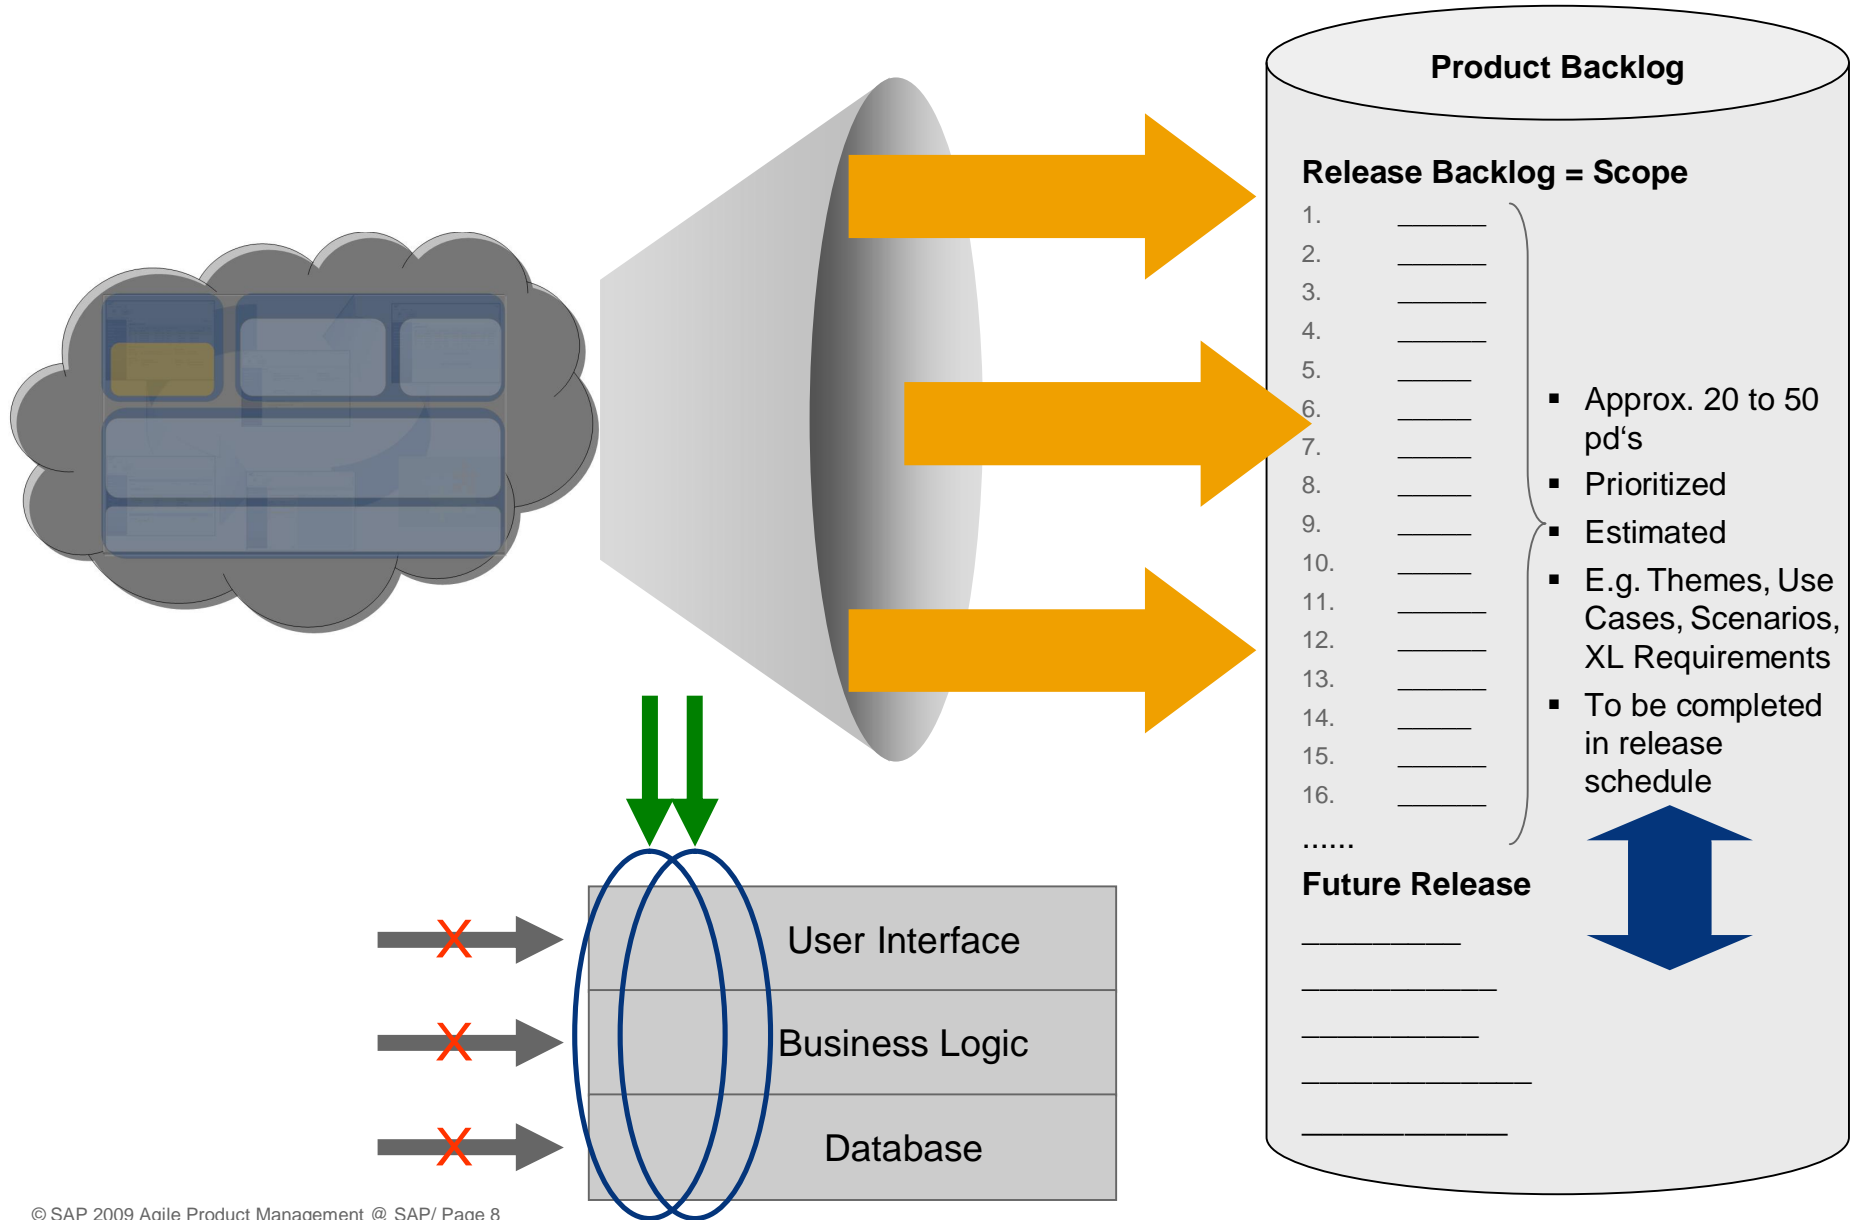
Product Backlog

Release Backlog = Scope

1. ______
2. ______
3. ______
4. ______
5. _____
6. _____
7. _____
8. _____
9. _____
10. _____
11. ______
12. ______
13. ______
14. _____
15. ______
16. ______
......

- Approx. 20 to 50 pd‘s
- Prioritized
- Estimated
- E.g. Themes, Use Cases, Scenarios, XL Requirements
- To be completed in release schedule

Future Release

_________
___________
__________
_____________
____________

User Interface
Business Logic
Database

© SAP 2009 Agile Product Management @ SAP/ Page 8